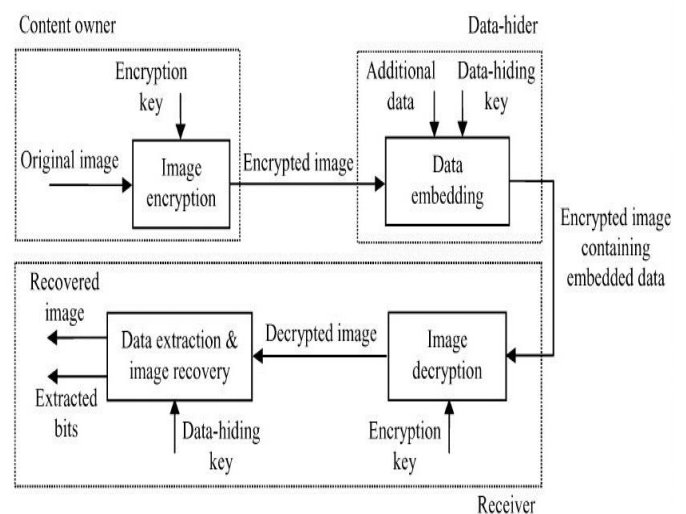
Content owner

Data-hider

Encryption key

Original image

Image encryption

Encrypted image

Additional data

Data-hiding key

Data embedding

Encrypted image containing embedded data

Recovered image

Data extraction & image recovery

Decrypted image

Image decryption

Extracted bits

Data-hiding key

Encryption key

Receiver